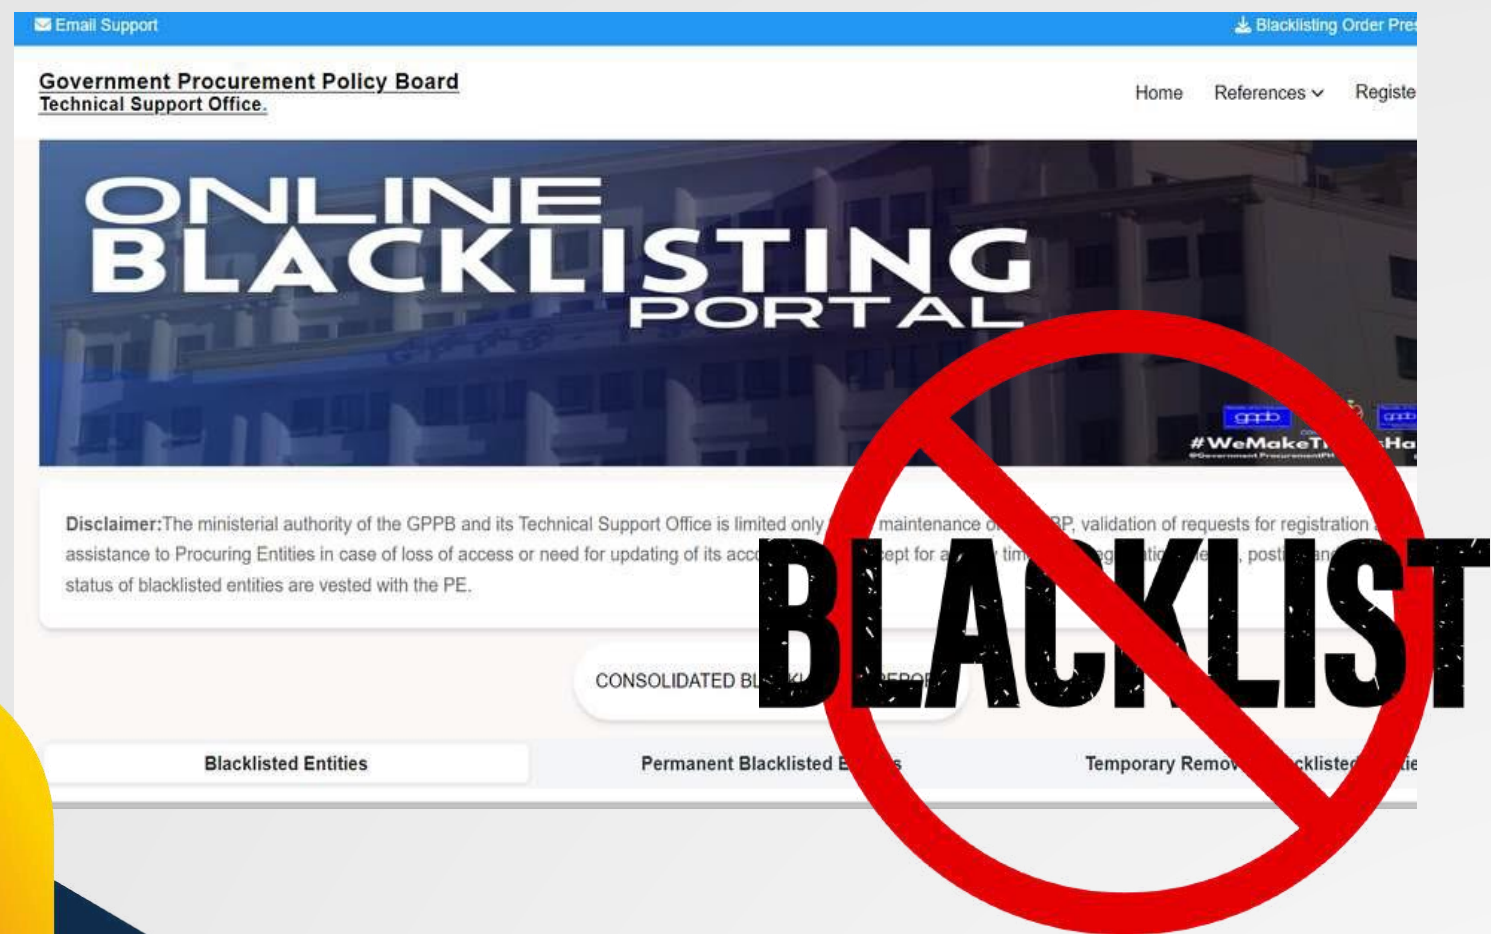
Email Support

Blacklisting Order Pres

Government Procurement Policy Board
Technical Support Office

Home References Registe

ONLINE BLACKLISTING PORTAL

gppb

#WeMakeT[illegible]Ha

Disclaimer:The ministerial authority of the GPPB and its Technical Support Office is limited only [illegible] maintenance o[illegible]BP, validation of requests for registration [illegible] assistance to Procuring Entities in case of loss of access or need for updating of its acc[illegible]ept for a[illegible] tim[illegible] posti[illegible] status of blacklisted entities are vested with the PE.

CONSOLIDATED BL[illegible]

BLACKLIST

Blacklisted Entities

Permanent Blacklisted E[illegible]s

Temporary Remov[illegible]cklisted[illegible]ie